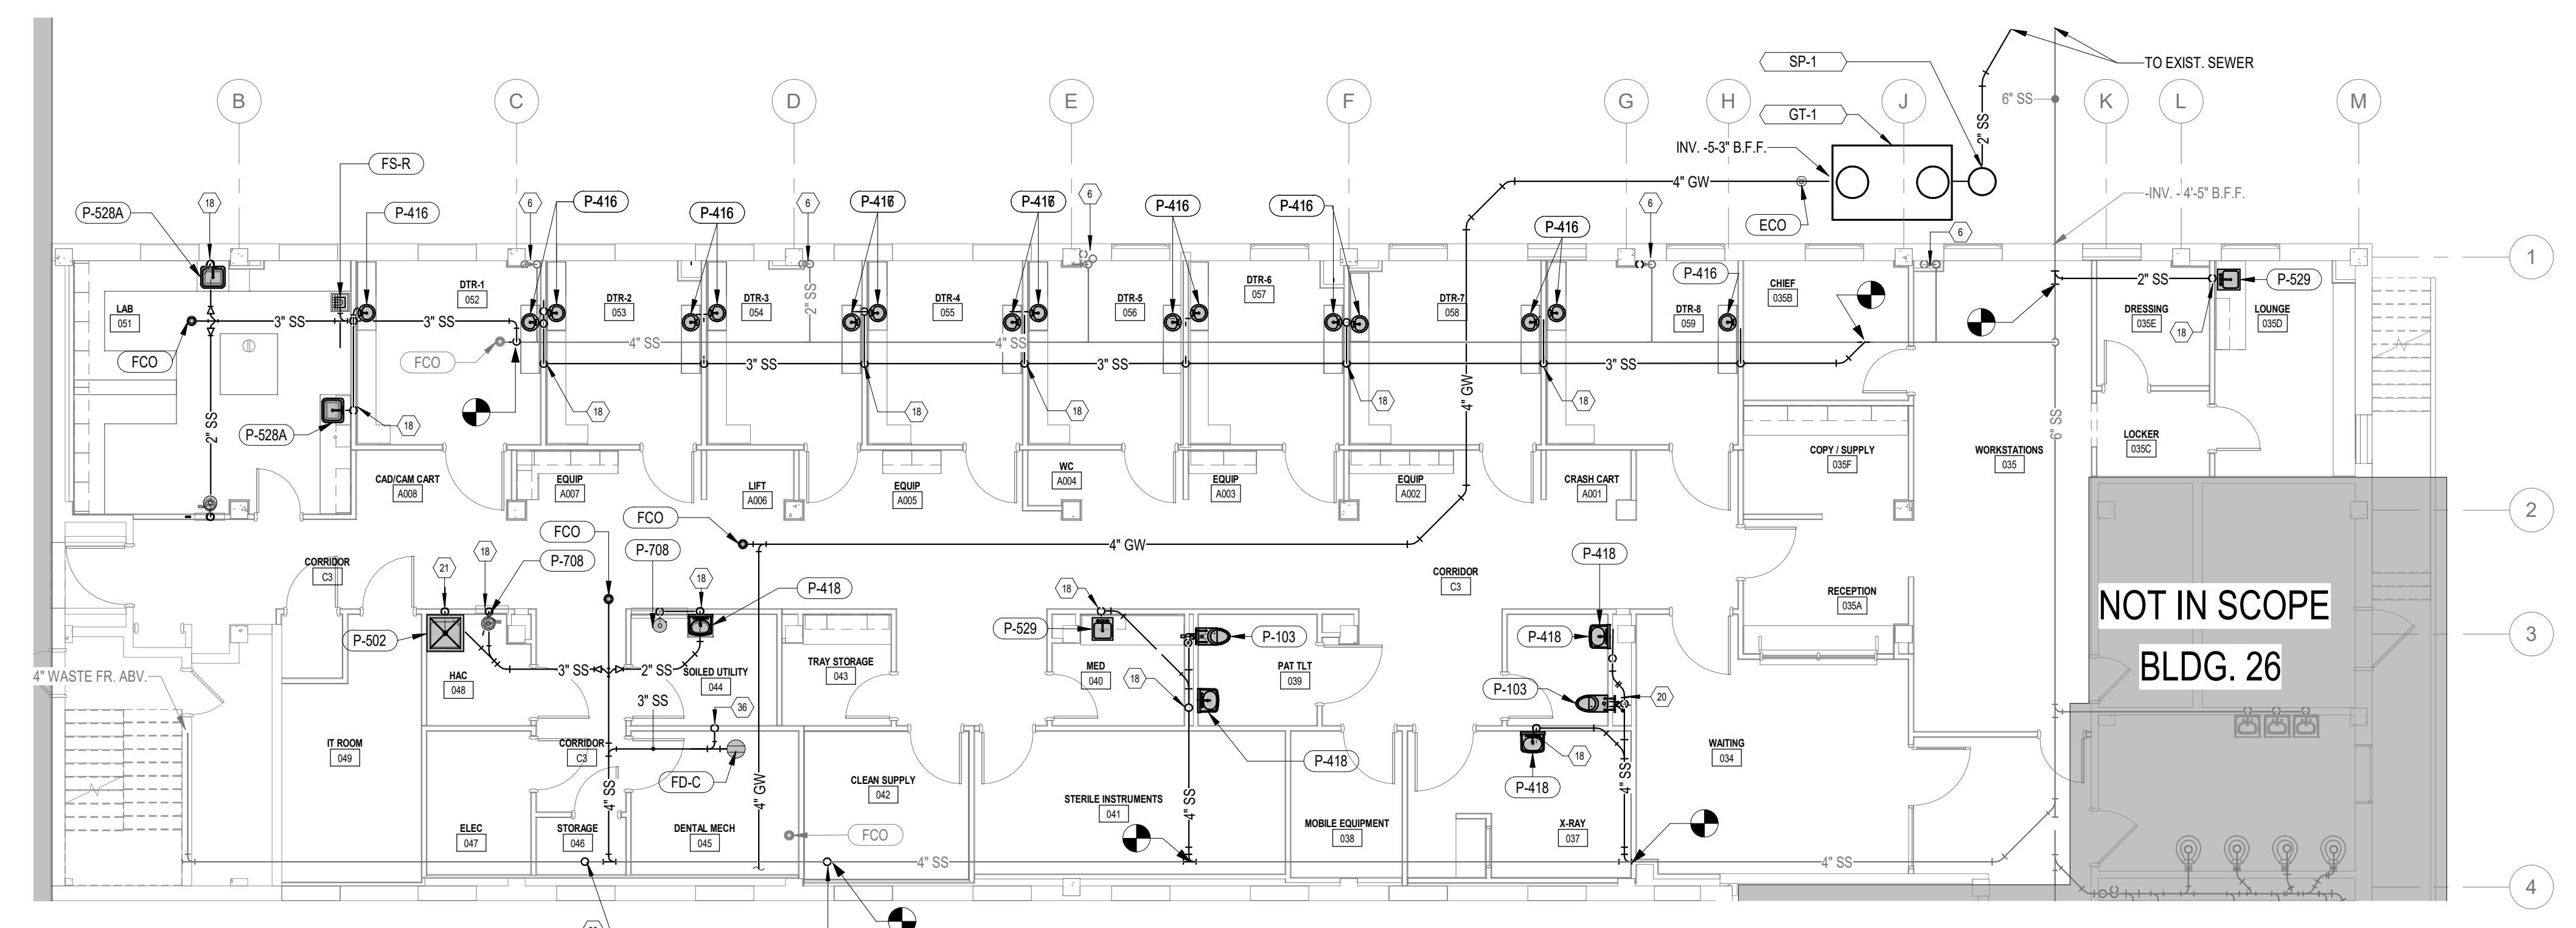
B
C
D
E
F
G
H
J
K
L
M
1
2
3
4

SP-1
TO EXIST. SEWER
6" SS
GT-1
2" SS
INV. -5-3" B.F.F.
4" GW
ECO
-INV. - 4'-5" B.F.F.
FS-R
P-528A
18
P-416
6
P-416
P-416
6
P-416
P-416
6
P-416
P-416
P-416
6
P-416
6
2" SS
P-529
18

LAB
051
3" SS
3" SS
DTR-1
052
DTR-2
053
DTR-3
054
2" SS
DTR-4
055
DTR-5
056
DTR-6
057
DTR-7
058
DTR-8
059
CHIEF
035B
DRESSING
035E
LOUNGE
035D
FCO
FCO
4" SS
4" SS
3" SS
3" SS
3" SS
4" GW
2" SS
P-528A
18
18
18
18
18
18
18
6" SS
LOCKER
035C
CAD/CAM CART
A008
EQUIP
A007
LIFT
A006
EQUIP
A005
WC
A004
EQUIP
A003
EQUIP
A002
CRASH CART
A001
COPY / SUPPLY
035F
WORKSTATIONS
035
FCO
FCO
4" GW
P-708
P-708
18
21
18
P-418
P-418
CORRIDOR
C3
CORRIDOR
C3
RECEPTION
035A
NOT IN SCOPE
BLDG. 26
P-502
18
P-529
P-103
P-418
HAC
048
3" SS
2" SS
SOILED UTILITY
044
TRAY STORAGE
043
MED
040
PAT TLT
039
P-103
20
4" WASTE FR. ABV.
3" SS
18
36
IT ROOM
049
CORRIDOR
C3
P-418
18
WAITING
034
4" SS
FD-C
4" GW
CLEAN SUPPLY
042
STERILE INSTRUMENTS
041
4" SS
MOBILE EQUIPMENT
038
P-418
4" SS
ELEC
047
STORAGE
046
DENTAL MECH
045
FCO
X-RAY
037
4" SS
4" SS